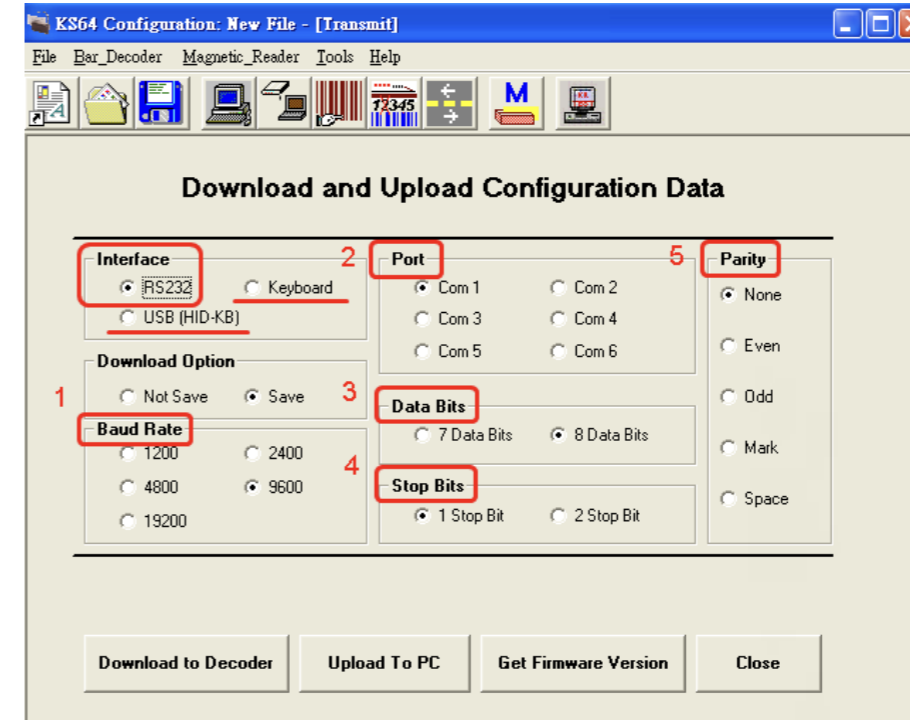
KS64 Configuration: New File - [Transmit]

File Bar_Decoder Magnetic_Reader Tools Help

12345

M

Download and Upload Configuration Data

Interface
RS232 Keyboard
USB (HID-KB)

Download Option
Not Save Save

1

Baud Rate
1200 2400
4800 9600
19200

2

Port
Com 1 Com 2
Com 3 Com 4
Com 5 Com 6

3

Data Bits
7 Data Bits 8 Data Bits

4

Stop Bits
1 Stop Bit 2 Stop Bit

5

Parity
None
Even
Odd
Mark
Space

Download to Decoder

Upload To PC

Get Firmware Version

Close